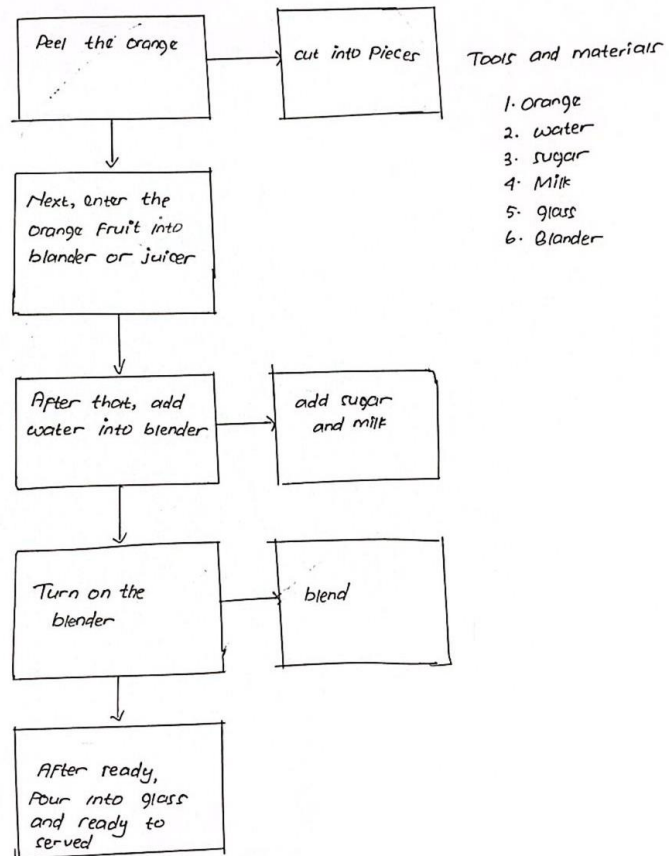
Peel the orange

cut into Pieces

Tools and materials

1. orange
2. water
3. sugar
4. Milk
5. glass
6. Blander

Next, enter the orange Fruit into blander or juicer

After that, add water into blender

add sugar and milk

Turn on the blender

blend

After ready, Pour into glass and ready to served